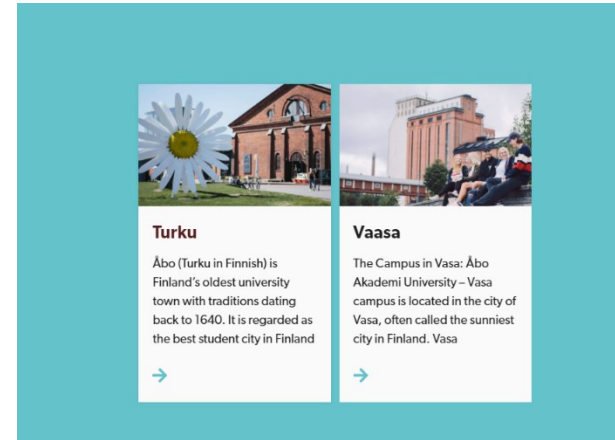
Turku

Åbo (Turku in Finnish) is Finland's oldest university town with traditions dating back to 1640. It is regarded as the best student city in Finland

→

Vaasa

The Campus in Vasa: Åbo Akademi University – Vasa campus is located in the city of Vasa, often called the sunniest city in Finland. Vasa

→